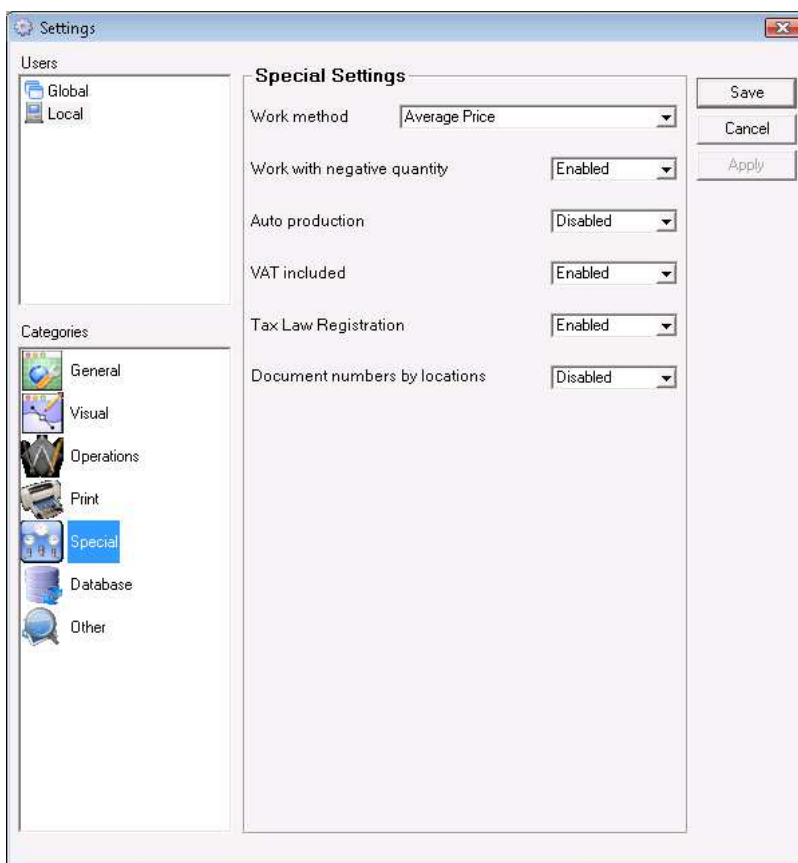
Settings

Users
Global
Local

Categories
General
Visual
Operations
Print
Special
Database
Other

Special Settings

Work method Average Price

Work with negative quantity Enabled

Auto production Disabled

VAT included Enabled

Tax Law Registration Enabled

Document numbers by locations Disabled

Save
Cancel
Apply